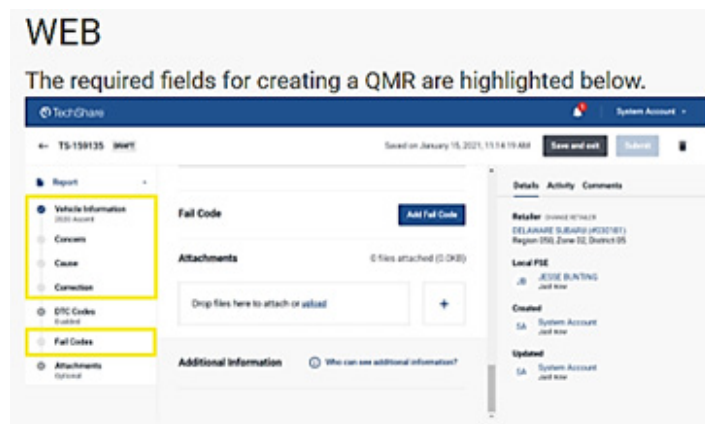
WEB

The required fields for creating a QMR are highlighted below.

TechShare

System Account

← TS-159135 DRAFT

Saved on January 15, 2021, 11:14:19 AM

Save and exit

Submit

Report

Vehicle Information
2020 Ascent

Concern

Cause

Correction

DTC Codes
Enabled

Fail Codes

Attachments
Optional

Fail Code

Add Fail Code

Attachments

0 files attached (0.0KB)

Drop files here to attach or upload

+

Additional Information

Who can see additional information?

Details Activity Comments

Retailer CHANGE RETAILER
DELAWARE SUBARU (#030181)
Region 050, Zone 02, District 05

Local FSE
JB JESSE BUNTING
Just now

Created
SA System Account
Just now

Updated
SA System Account
Just now